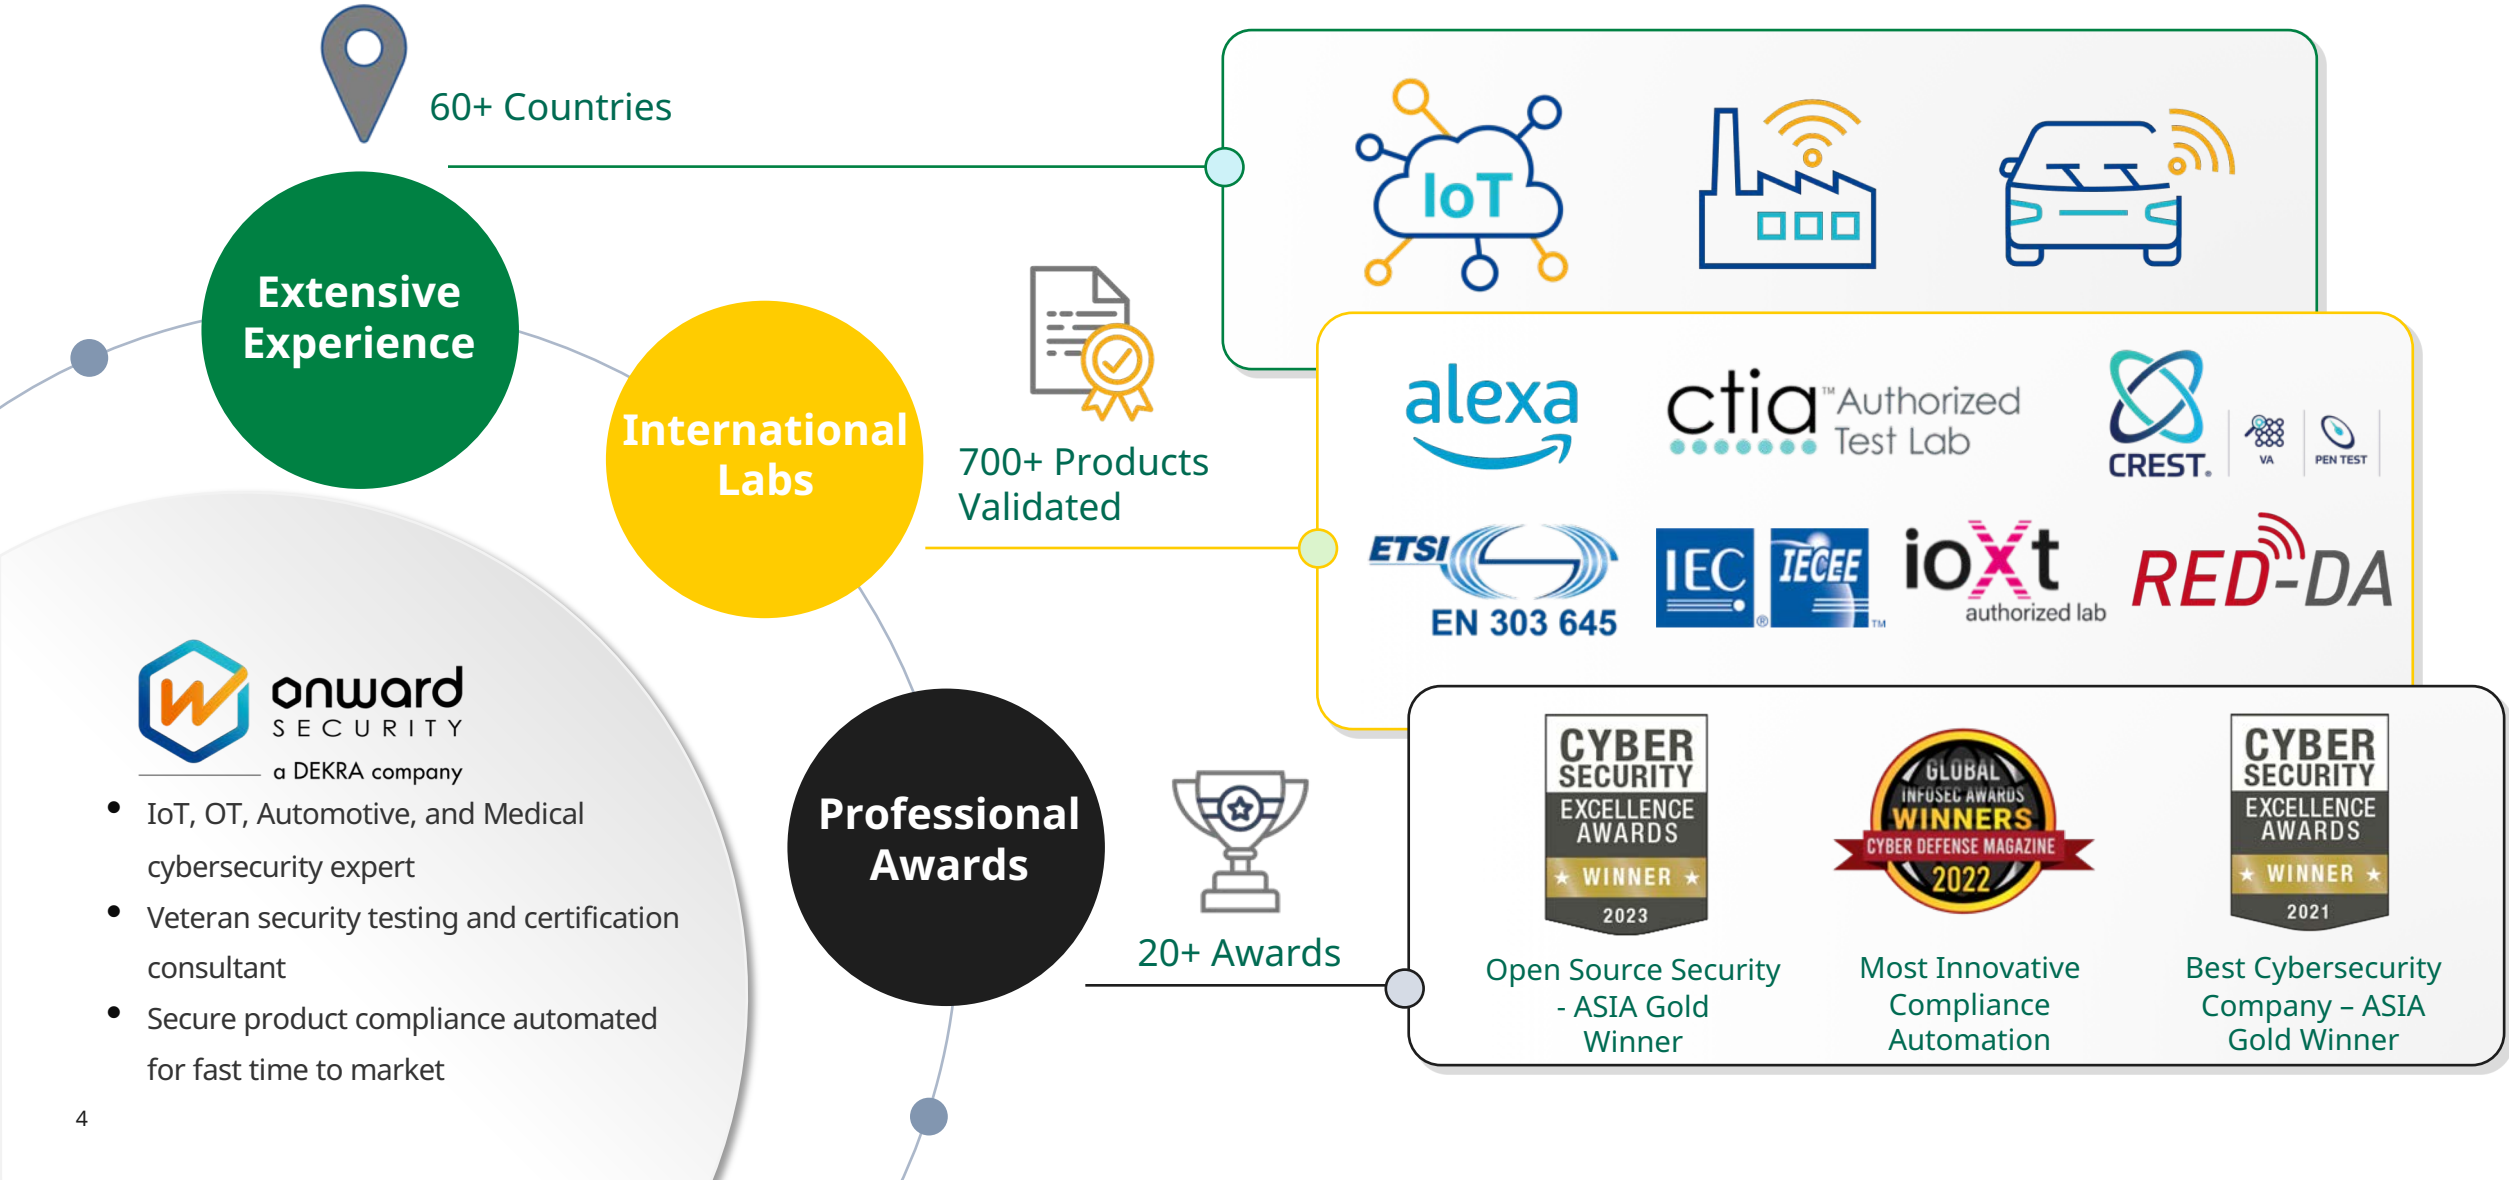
60+ Countries

Extensive Experience

International Labs

700+ Products Validated

Professional Awards

20+ Awards

IoT

alexa

ctia™ Authorized Test Lab

CREST. VA PEN TEST

ETSI EN 303 645

IEC IECEE

ioXt authorized lab

RED-DA

CYBER SECURITY EXCELLENCE AWARDS WINNER 2023

Open Source Security - ASIA Gold Winner

GLOBAL INFOSEC AWARDS WINNERS CYBER DEFENSE MAGAZINE 2022

Most Innovative Compliance Automation

CYBER SECURITY EXCELLENCE AWARDS WINNER 2021

Best Cybersecurity Company – ASIA Gold Winner

onward SECURITY a DEKRA company

- IoT, OT, Automotive, and Medical cybersecurity expert
- Veteran security testing and certification consultant
- Secure product compliance automated for fast time to market

4